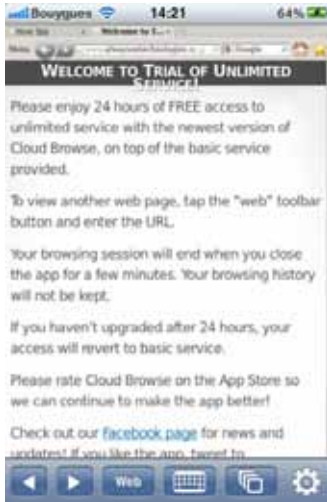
Bouygues 14:21 64%

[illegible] Welcome to T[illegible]

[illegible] Google

WELCOME TO TRIAL OF UNLIMITED SERVICE!

Please enjoy 24 hours of FREE access to unlimited service with the newest version of Cloud Browse, on top of the basic service provided.

To view another web page, tap the "web" toolbar button and enter the URL.

Your browsing session will end when you close the app for a few minutes. Your browsing history will not be kept.

If you haven't upgraded after 24 hours, your access will revert to basic service.

Please rate Cloud Browse on the App Store so we can continue to make the app better!

Check out our Facebook page for news and updates! If you like the app, tweet to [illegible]

Web